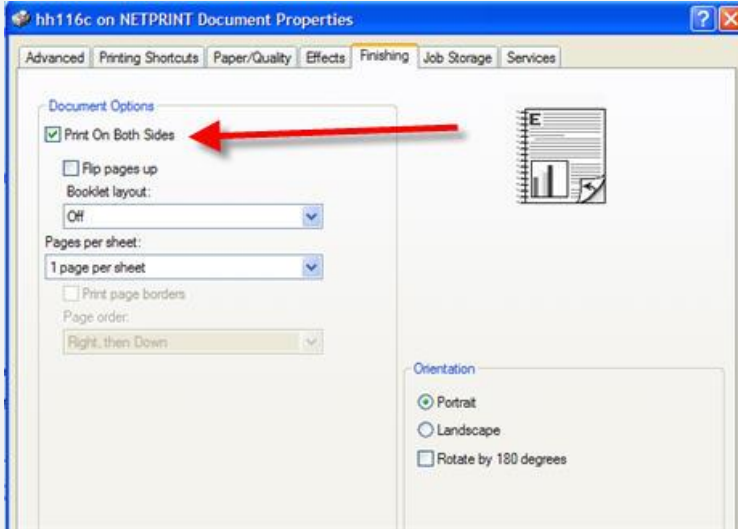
hh116c on NETPRINT Document Properties

Advanced | Printing Shortcuts | Paper/Quality | Effects | Finishing | Job Storage | Services

Document Options

Print On Both Sides

Flip pages up

Booklet layout:

Off

Pages per sheet:

1 page per sheet

Print page borders

Page order:

Right, then Down

Orientation

Portrait

Landscape

Rotate by 180 degrees